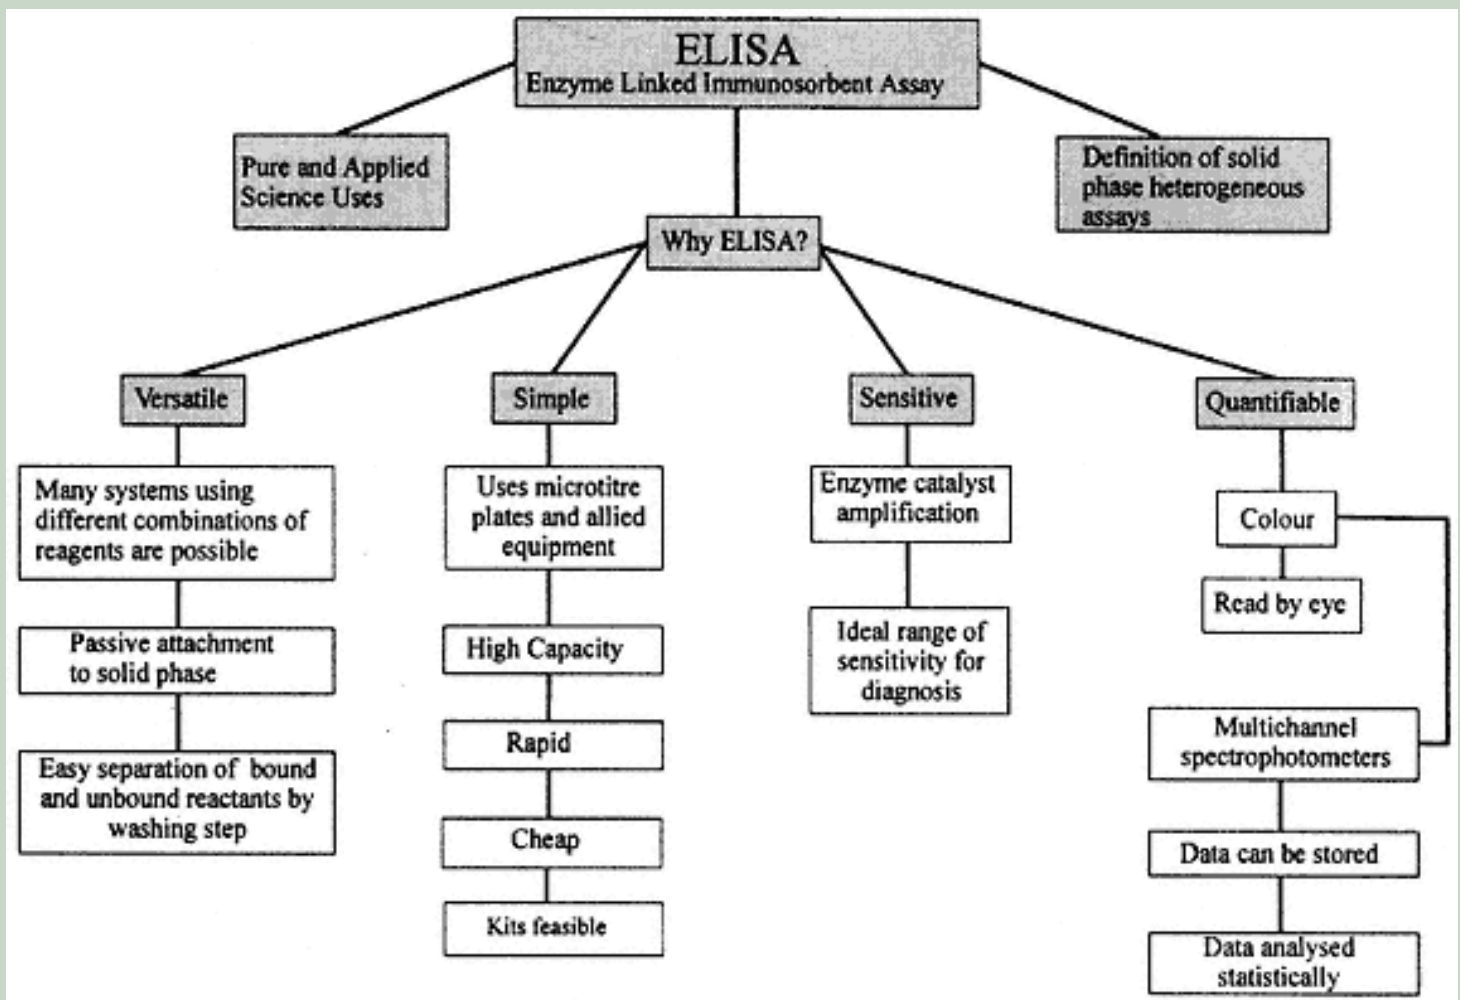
ELISA
Enzyme Linked Immunosorbent Assay

Pure and Applied Science Uses

Definition of solid phase heterogeneous assays

Why ELISA?

Versatile

Many systems using different combinations of reagents are possible

Passive attachment to solid phase

Easy separation of bound and unbound reactants by washing step

Simple

Uses microtitre plates and allied equipment

High Capacity

Rapid

Cheap

Kits feasible

Sensitive

Enzyme catalyst amplification

Ideal range of sensitivity for diagnosis

Quantifiable

Colour

Read by eye

Multichannel spectrophotometers

Data can be stored

Data analysed statistically